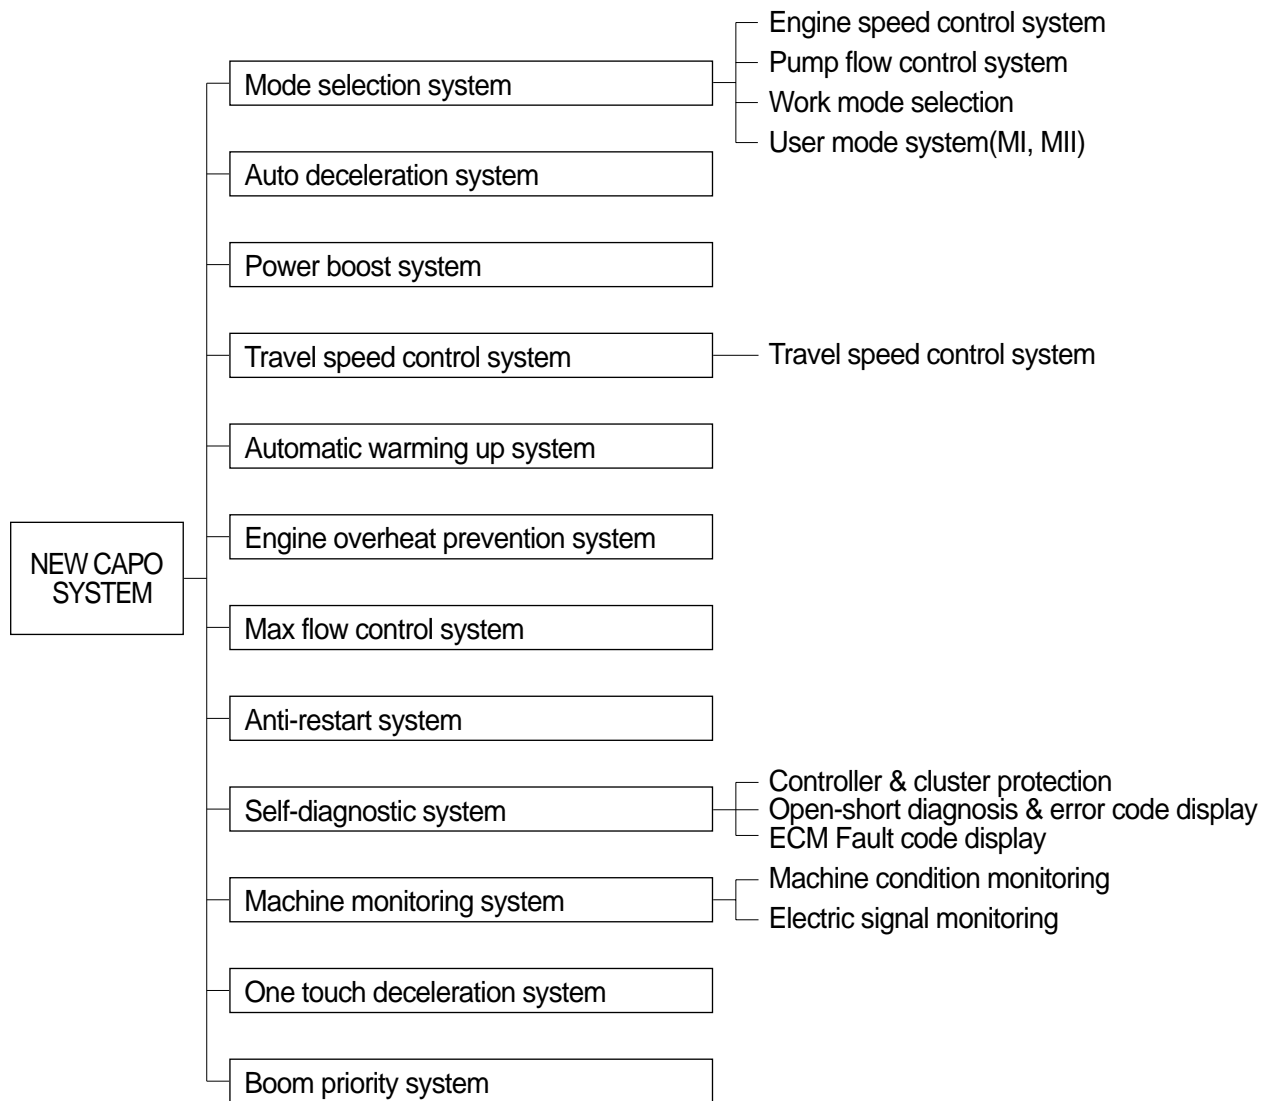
NEW CAPO SYSTEM

Mode selection system

Engine speed control system
Pump flow control system
Work mode selection
User mode system(MI, MII)

Auto deceleration system

Power boost system

Travel speed control system

Travel speed control system

Automatic warming up system

Engine overheat prevention system

Max flow control system

Anti-restart system

Self-diagnostic system

Controller & cluster protection
Open-short diagnosis & error code display
ECM Fault code display

Machine monitoring system

Machine condition monitoring
Electric signal monitoring

One touch deceleration system

Boom priority system